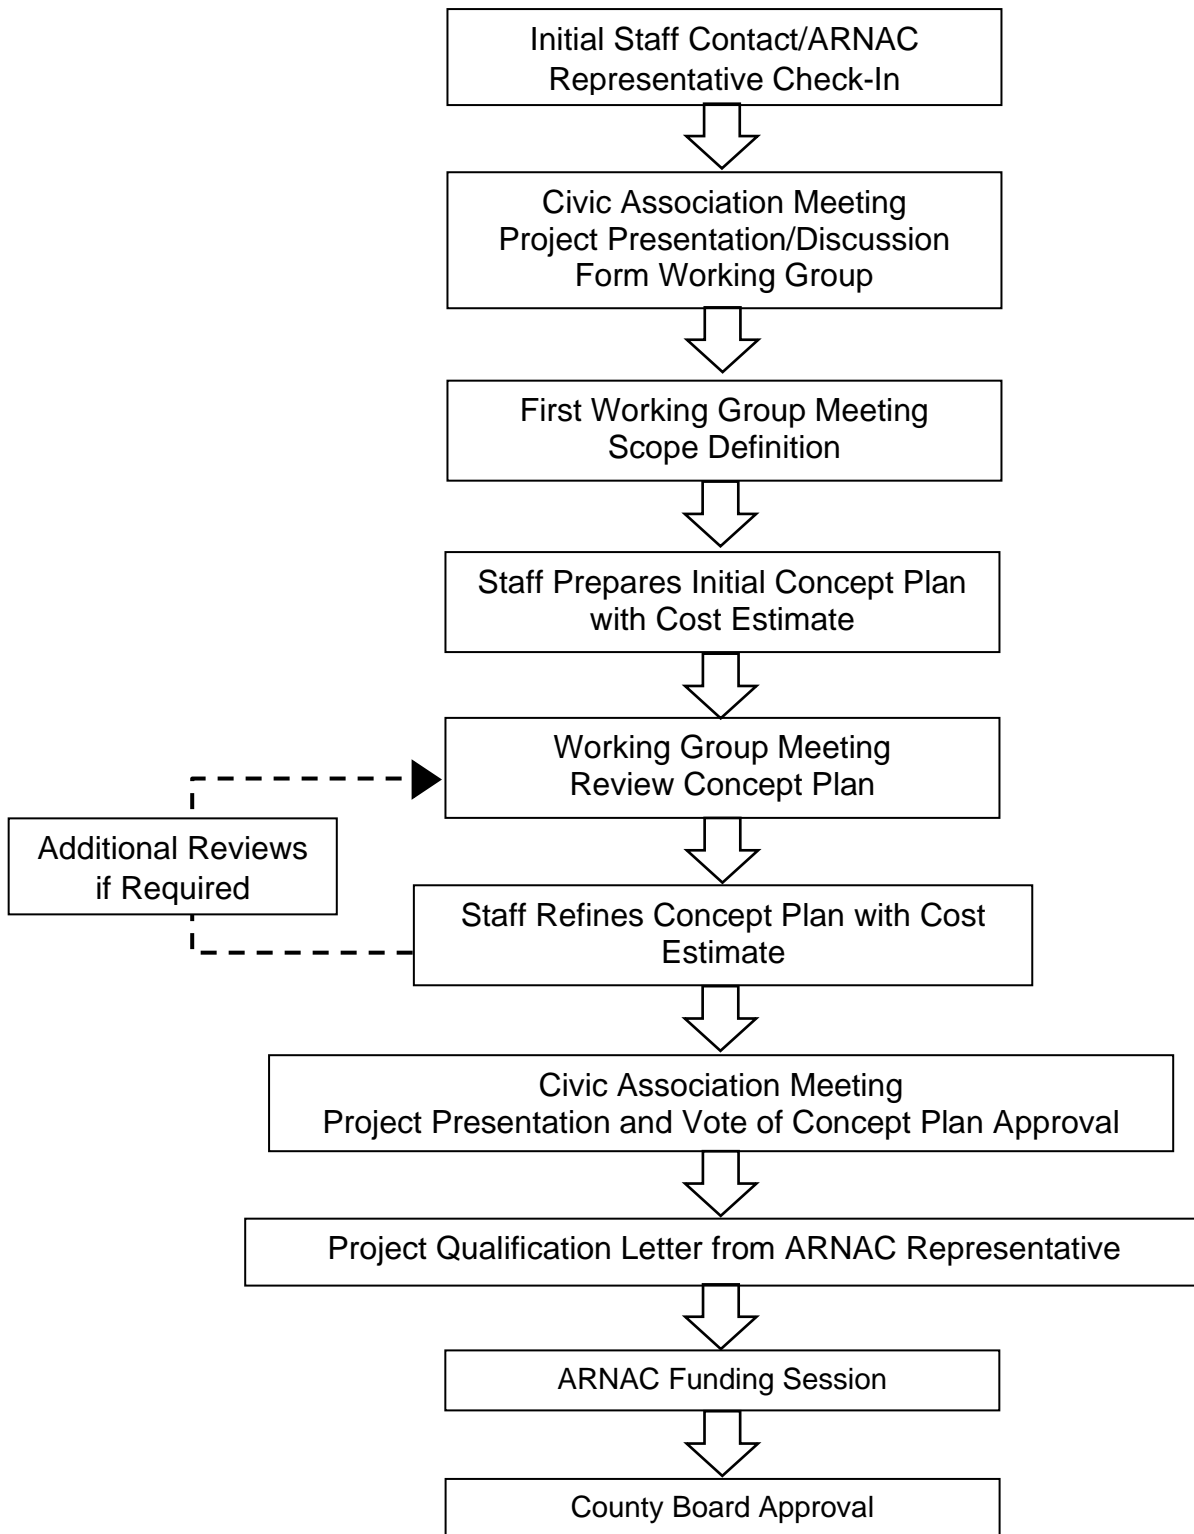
Initial Staff Contact/ARNAC Representative Check-In

Civic Association Meeting
Project Presentation/Discussion
Form Working Group

First Working Group Meeting
Scope Definition

Staff Prepares Initial Concept Plan with Cost Estimate

Working Group Meeting
Review Concept Plan

Additional Reviews if Required

Staff Refines Concept Plan with Cost Estimate

Civic Association Meeting
Project Presentation and Vote of Concept Plan Approval

Project Qualification Letter from ARNAC Representative

ARNAC Funding Session

County Board Approval